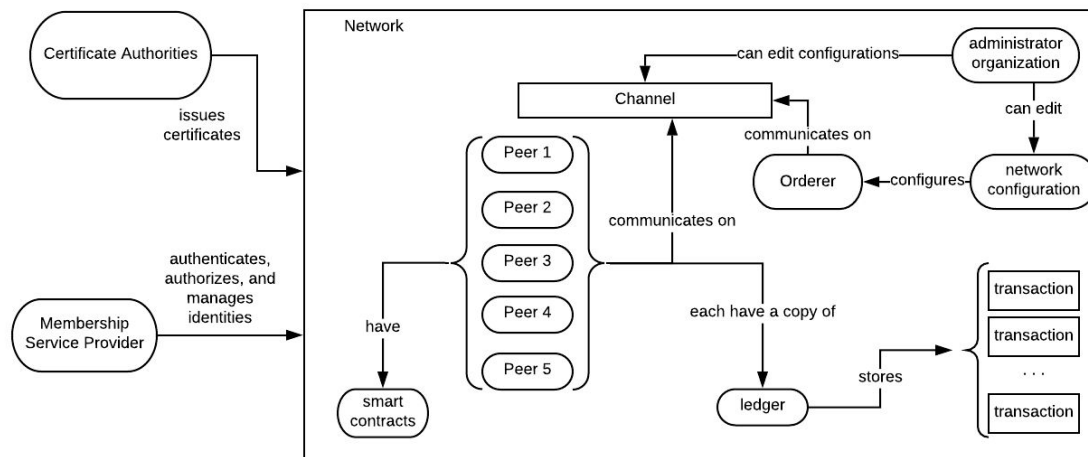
Certificate Authorities

issues certificates

authenticates, authorizes, and manages identities

Membership Service Provider

Network

can edit configurations

administrator organization

Channel

communicates on

can edit

network configuration

configures

Orderer

Peer 1

Peer 2

Peer 3

Peer 4

Peer 5

communicates on

have

smart contracts

each have a copy of

ledger

stores

transaction

transaction

. . .

transaction